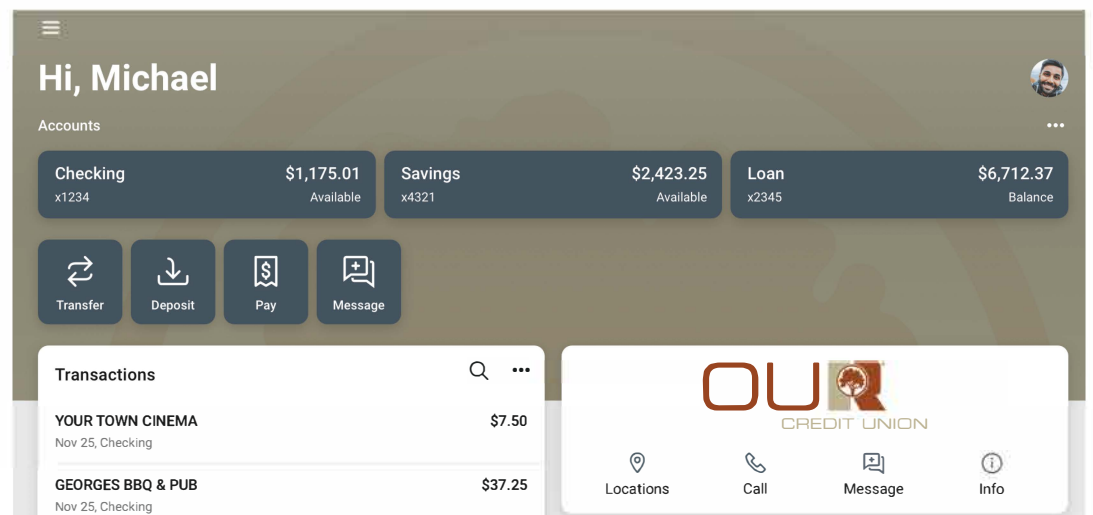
Hi, Michael

Accounts

Checking $1,175.01
x1234 Available

Savings $2,423.25
x4321 Available

Loan $6,712.37
x2345 Balance

Transfer
Deposit
Pay
Message

Transactions

YOUR TOWN CINEMA $7.50
Nov 25, Checking

GEORGES BBQ & PUB $37.25
Nov 25, Checking

OUR
CREDIT UNION

Locations
Call
Message
Info